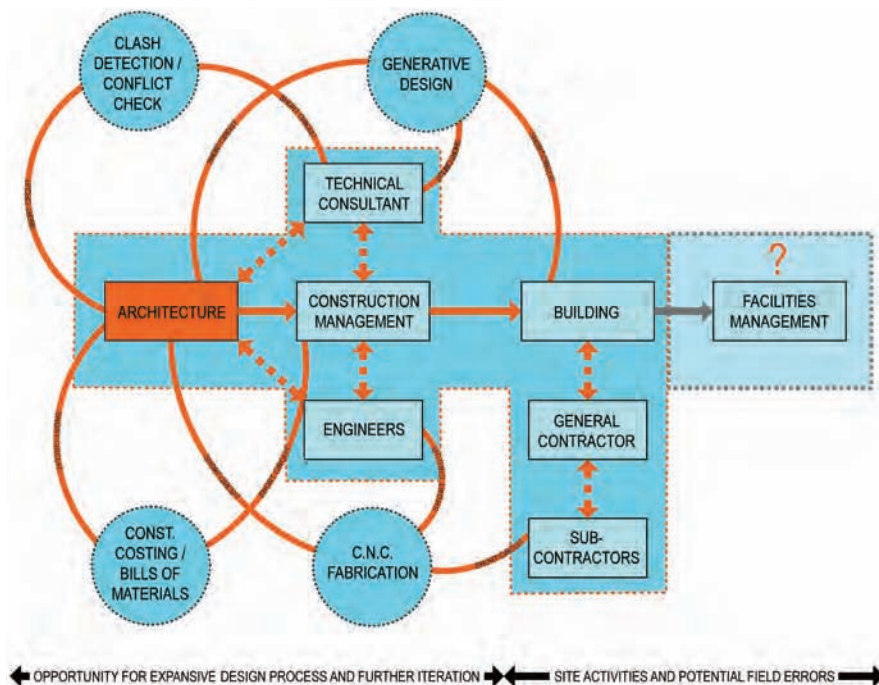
CLASH DETECTION / CONFLICT CHECK

GENERATIVE DESIGN

TECHNICAL CONSULTANT

?

ARCHITECTURE

CONSTRUCTION MANAGEMENT

BUILDING

FACILITIES MANAGEMENT

ENGINEERS

GENERAL CONTRACTOR

SUB-CONTRACTORS

CONST. COSTING / BILLS OF MATERIALS

C.N.C. FABRICATION

OPPORTUNITY FOR EXPANSIVE DESIGN PROCESS AND FURTHER ITERATION

SITE ACTIVITIES AND POTENTIAL FIELD ERRORS